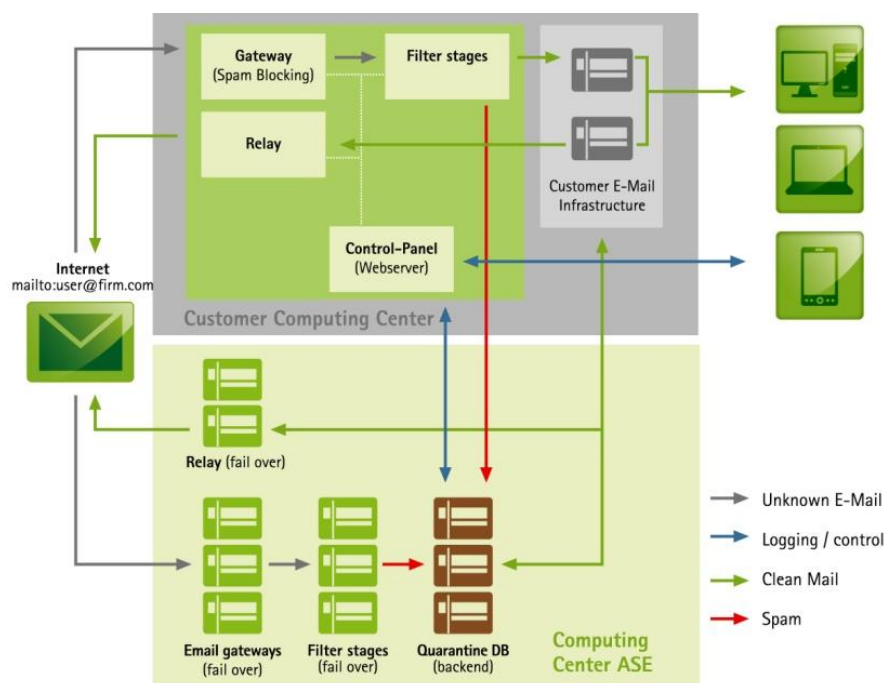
Gateway
(Spam Blocking)

Filter stages

Relay

Customer E-Mail Infrastructure

Control-Panel
(Webserver)

Internet
mailto:user@firm.com

Customer Computing Center

Relay (fail over)

Email gateways (fail over)

Filter stages (fail over)

Quarantine DB (backend)

Computing Center ASE

Unknown E-Mail

Logging / control

Clean Mail

Spam